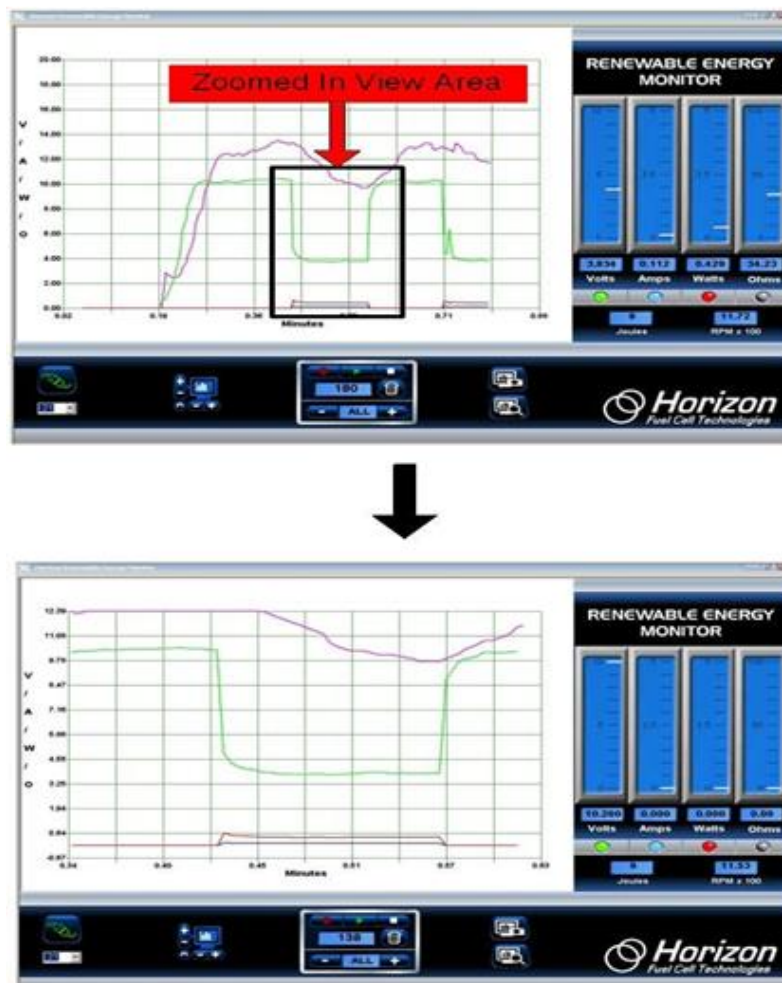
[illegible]

20.00
18.00
16.00
14.00
12.00
10.00
8.00
6.00
4.00
2.00
0.00

V
/
A
/
W
/
O

0.02 0.19 0.36 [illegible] 0.71 0.88
Minutes

Zoomed In View Area

RENEWABLE ENERGY MONITOR

3.834 0.112 0.429 34.23
Volts Amps Watts Ohms

0 11.72
Joules RPM x 100

180
- ALL +

Horizon
Fuel Cell Technologies

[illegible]

12.39
11.08
9.79
8.47
7.16
5.86
4.55
3.25
1.94
0.64
-0.67

V
/
A
/
W
/
O

0.34 0.40 0.45 0.51 0.57 0.63
Minutes

RENEWABLE ENERGY MONITOR

10.280 0.000 0.000 0.00
Volts Amps Watts Ohms

0 11.53
Joules RPM x 100

138
- ALL +

Horizon
Fuel Cell Technologies